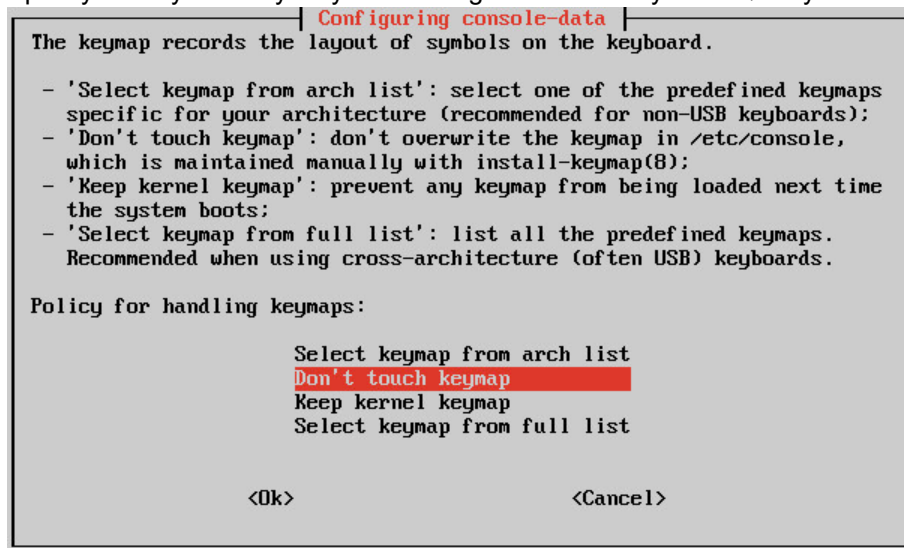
Configuring console-data

The keymap records the layout of symbols on the keyboard.

- 'Select keymap from arch list': select one of the predefined keymaps specific for your architecture (recommended for non-USB keyboards);
- 'Don't touch keymap': don't overwrite the keymap in /etc/console, which is maintained manually with install-keymap(8);
- 'Keep kernel keymap': prevent any keymap from being loaded next time the system boots;
- 'Select keymap from full list': list all the predefined keymaps. Recommended when using cross-architecture (often USB) keyboards.

Policy for handling keymaps:

Select keymap from arch list
Don't touch keymap
Keep kernel keymap
Select keymap from full list

<Ok>

<Cancel>